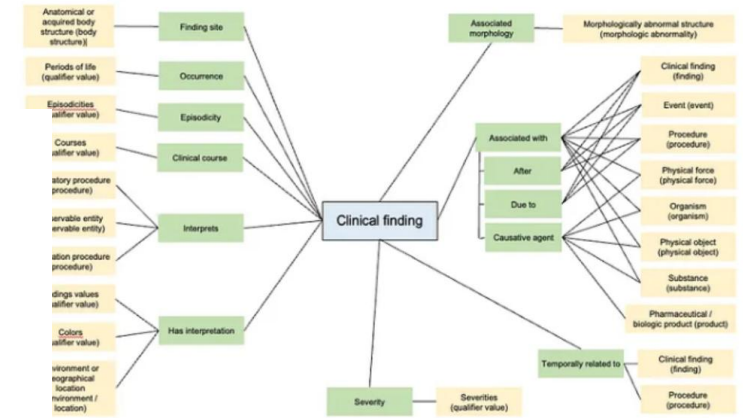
Anatomical or acquired body structure (body structure)

Finding site

Periods of life (qualifier value)

Occurrence

Episodicities (qualifier value)

Episodicity

Courses (qualifier value)

Clinical course

atory procedure (procedure)

servable entity (servable entity)

Interprets

ation procedure (procedure)

dings values (qualifier value)

Colors (qualifier value)

Has interpretation

ironment or eographical location (environment / location)

Clinical finding

Associated morphology

Morphologically abnormal structure (morphologic abnormality)

Associated with

After

Due to

Causative agent

Clinical finding (finding)

Event (event)

Procedure (procedure)

Physical force (physical force)

Organism (organism)

Physical object (physical object)

Substance (substance)

Pharmaceutical / biologic product (product)

Temporally related to

Clinical finding (finding)

Procedure (procedure)

Severity

Severities (qualifier value)